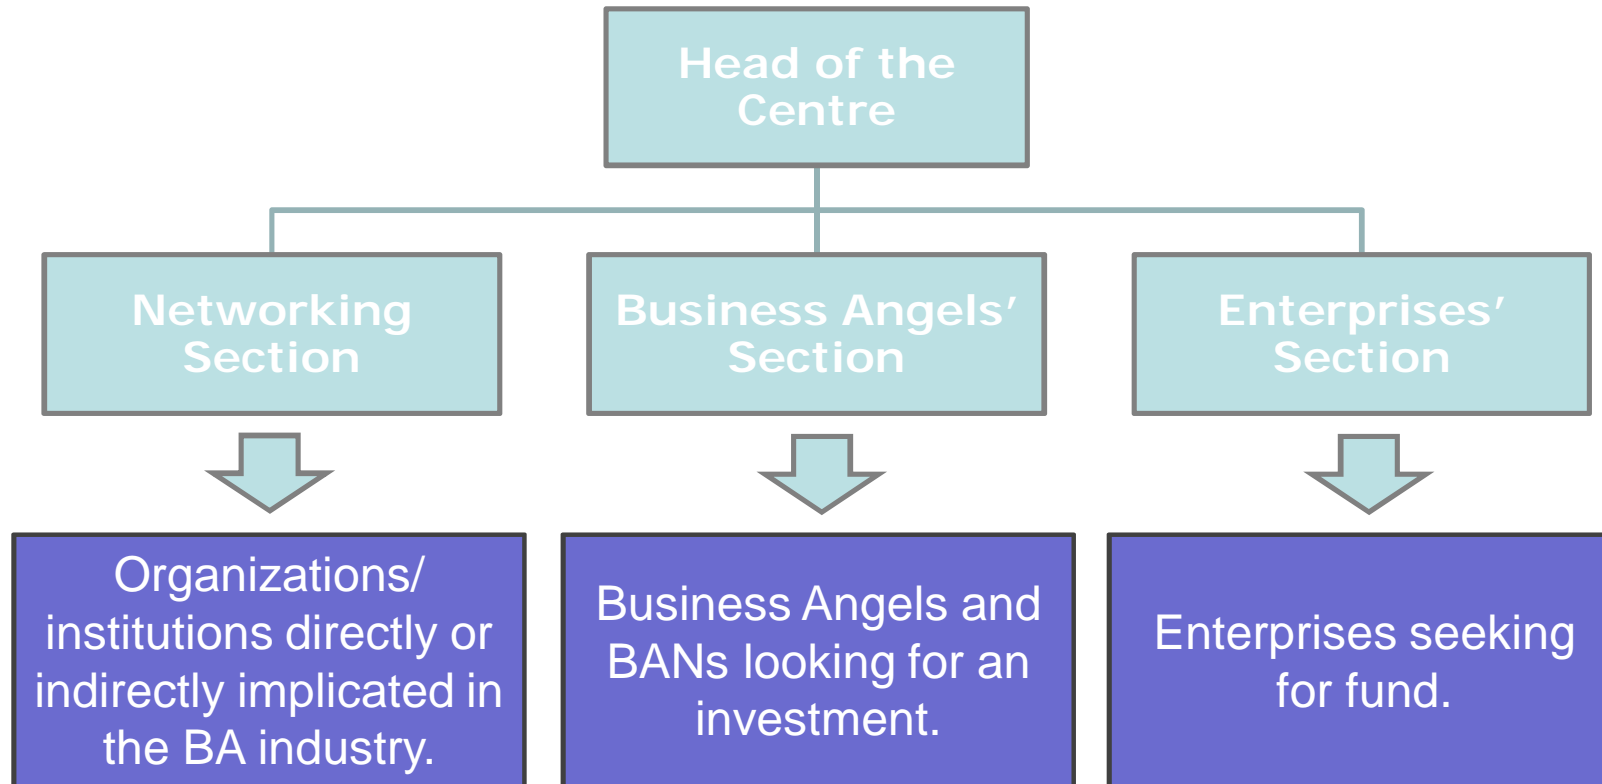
Head of the Centre

Networking Section

Business Angels' Section

Enterprises' Section

Organizations/ institutions directly or indirectly implicated in the BA industry.

Business Angels and BANs looking for an investment.

Enterprises seeking for fund.